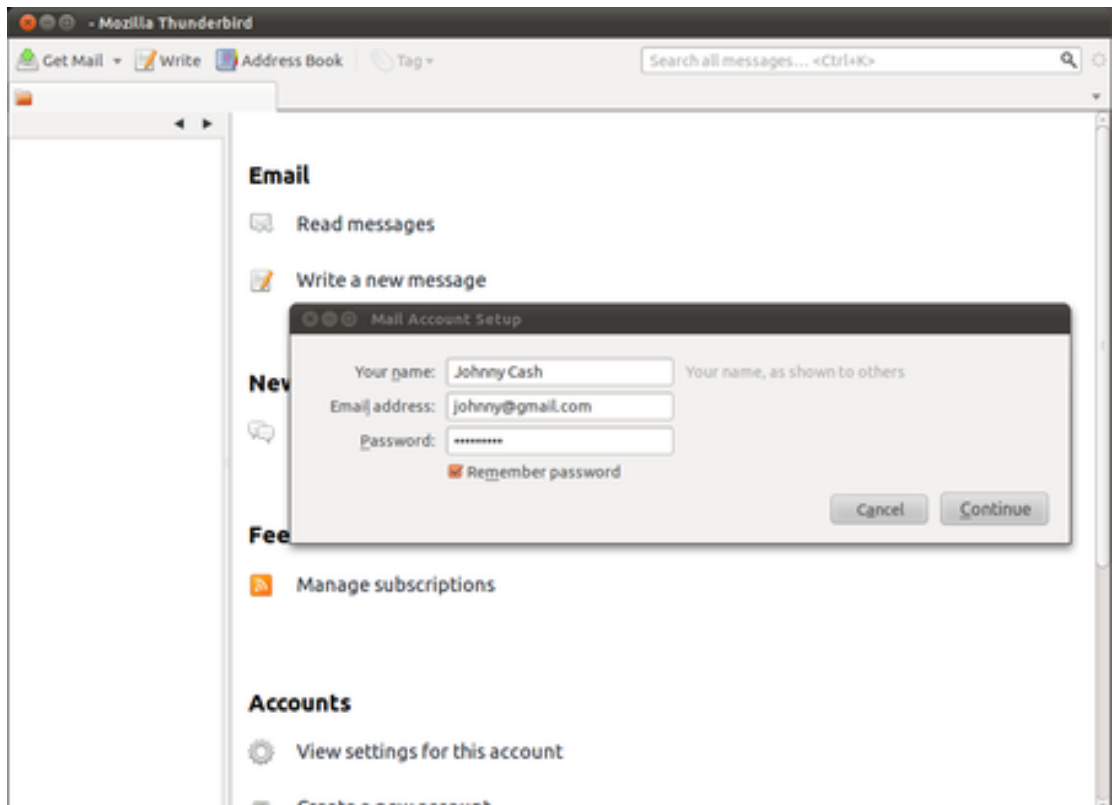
- Mozilla Thunderbird

Get Mail Write Address Book Tag

Search all messages... <Ctrl+K>

Email

Read messages

Write a new message

Mail Account Setup

Your name: Johnny Cash Your name, as shown to others

Email address: johnny@gmail.com

Password: ••••••••••

Remember password

Cancel Continue

Nev

Fee

Manage subscriptions

Accounts

View settings for this account

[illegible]